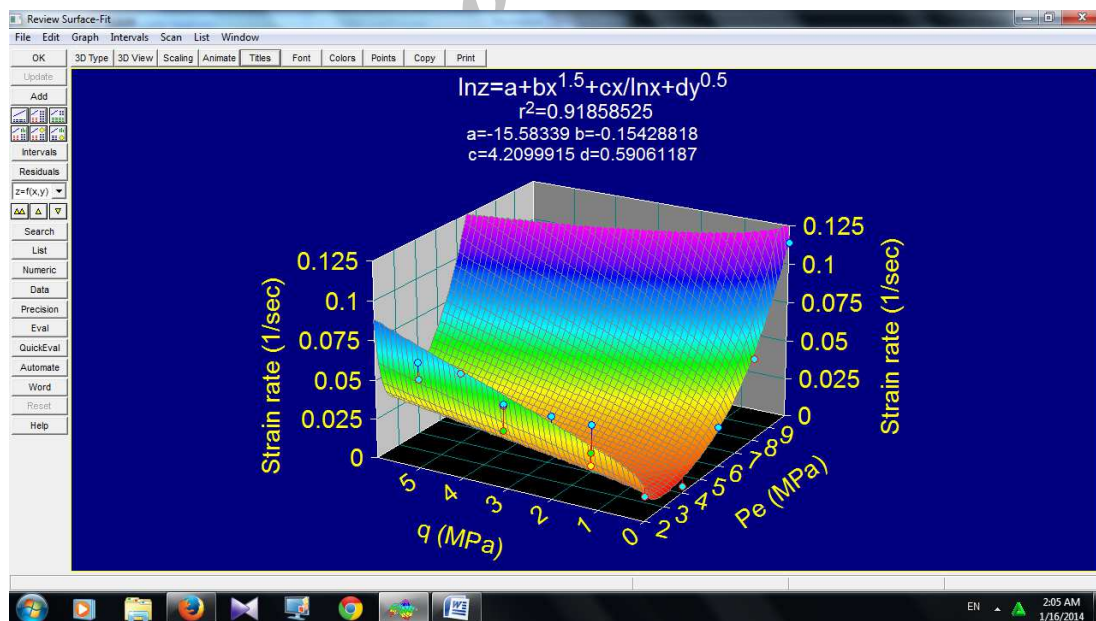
Review Surface-Fit

File Edit Graph Intervals Scan List Window

OK
3D Type 3D View Scaling Animate Titles Font Colors Points Copy Print

Update
Add
Intervals
Residuals
z=f(x,y)
Search
List
Numeric
Data
Precision
Eval
QuickEval
Automate
Word
Reset
Help

lnz=a+bx$^{1.5}$+cx/lnx+dy$^{0.5}$
r$^2$=0.91858525
a=-15.58339 b=-0.15428818
c=4.2099915 d=0.59061187

Strain rate (1/sec)
0.125
0.1
0.075
0.05
0.025
0

Strain rate (1/sec)
0.125
0.1
0.075
0.05
0.025
0

5 4 3 2 1 0
q (MPa)

2 3 4 5 6 7 8 9
Pe (MPa)

EN
2:05 AM
1/16/2014